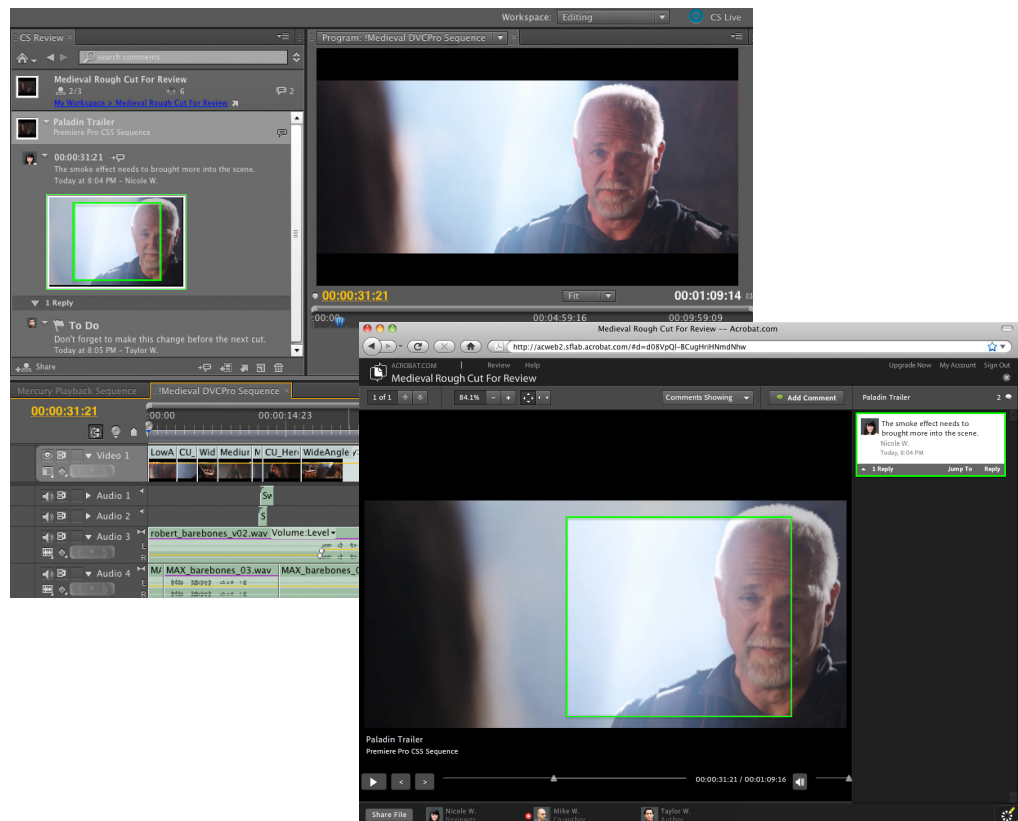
Workspace: Editing
CS Live

CS Review
search comments

Medieval Rough Cut For Review
2/3
6
2
My Workspace > Medieval Rough Cut For Review

Paladin Trailer
Premiere Pro CS5 Sequence

00:00:31:21
The smoke effect needs to brought more into the scene.
Today at 8:04 PM - Nicole W.

1 Reply

To Do
Don't forget to make this change before the next cut.
Today at 8:05 PM - Taylor W.

Share

Program: !Medieval DVCPro Sequence
00:00:31:21
Fit
00:01:09:14
00:00
00:04:59:16
00:09:59:09

Mercury Playback Sequence
!Medieval DVCPro Sequence
00:00:31:21
00:00
00:00:14:23
Video 1
LowA
CU_
Wid
Mediur
CU_Her
WideAngle
Audio 1
Audio 2
Audio 3
robert_barebones_v02.wav
Volume:Level
Audio 4
MAX_barebones_03.wav
MAX_barebones_

Medieval Rough Cut For Review -- Acrobat.com
http://acweb2.sflab.acrobat.com/#d=d08VpQI-BCugHriHNmdNhw
ACROBAT.COM
Review
Help
Upgrade Now
My Account
Sign Out
Medieval Rough Cut For Review
1 of 1
84.1%
Comments Showing
Add Comment
Paladin Trailer
2
The smoke effect needs to brought more into the scene.
Nicole W.
Today, 8:04 PM
1 Reply
Jump To
Reply

Paladin Trailer
Premiere Pro CS5 Sequence
00:00:31:21 / 00:01:09:16

Share File
Nicole W.
Reviewer
Mike W.
Co-author
Taylor W.
Author